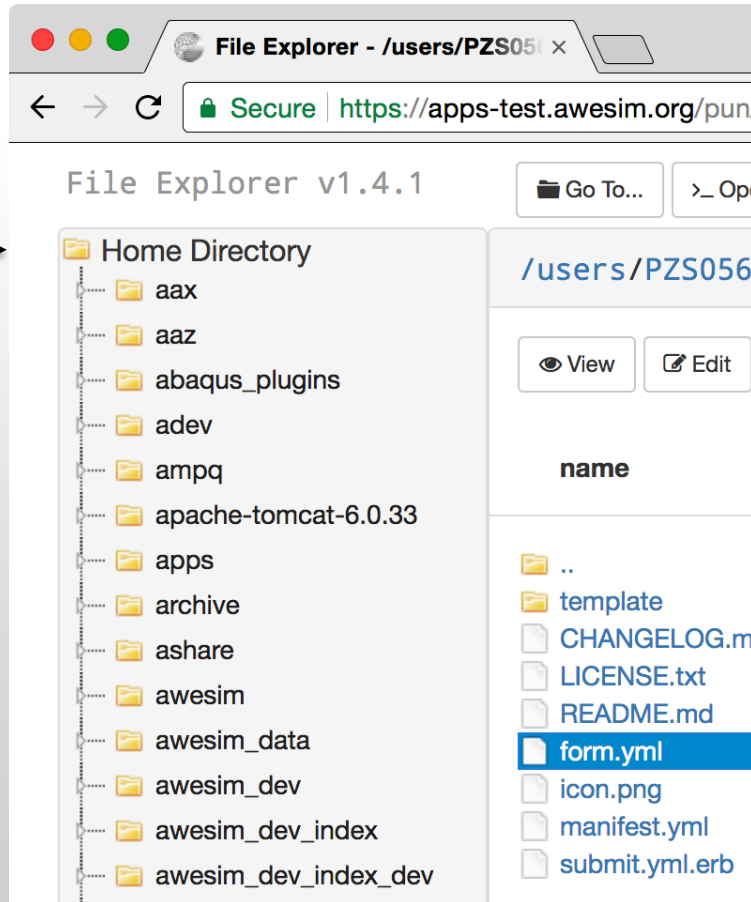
File Explorer - /users/PZS05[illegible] ×

Secure https://apps-test.awesim.org/pun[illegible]

File Explorer v1.4.1

Go To...

>_ Op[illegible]

Home Directory
aax
aaz
abaqus_plugins
adev
ampq
apache-tomcat-6.0.33
apps
archive
ashare
awesim
awesim_data
awesim_dev
awesim_dev_index
awesim_dev_index_dev

/users/PZS056

View

Edit

name

..
template
CHANGELOG.m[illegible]
LICENSE.txt
README.md
form.yml
icon.png
manifest.yml
submit.yml.erb